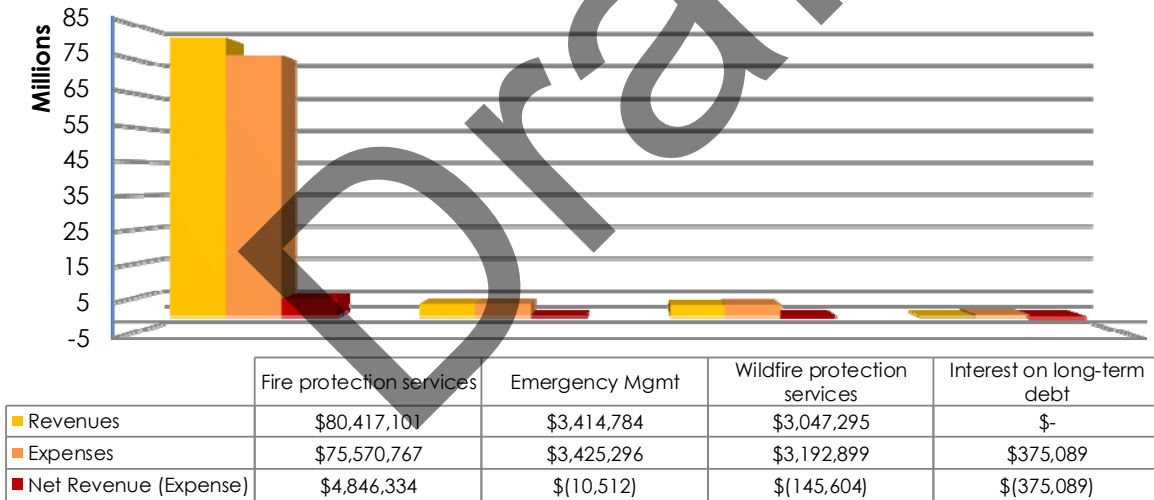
85
75
65
55
45
35
25
15
5
-5

Millions

Draft

| | Fire protection services | Emergency Mgmt | Wildfire protection services | Interest on long-term debt |
|---|---|---|---|---|
| Revenues | \$80,417,101 | \$3,414,784 | \$3,047,295 | \$- |
| Expenses | \$75,570,767 | \$3,425,296 | \$3,192,899 | \$375,089 |
| Net Revenue (Expense) | \$4,846,334 | \$(10,512) | \$(145,604) | \$(375,089) |